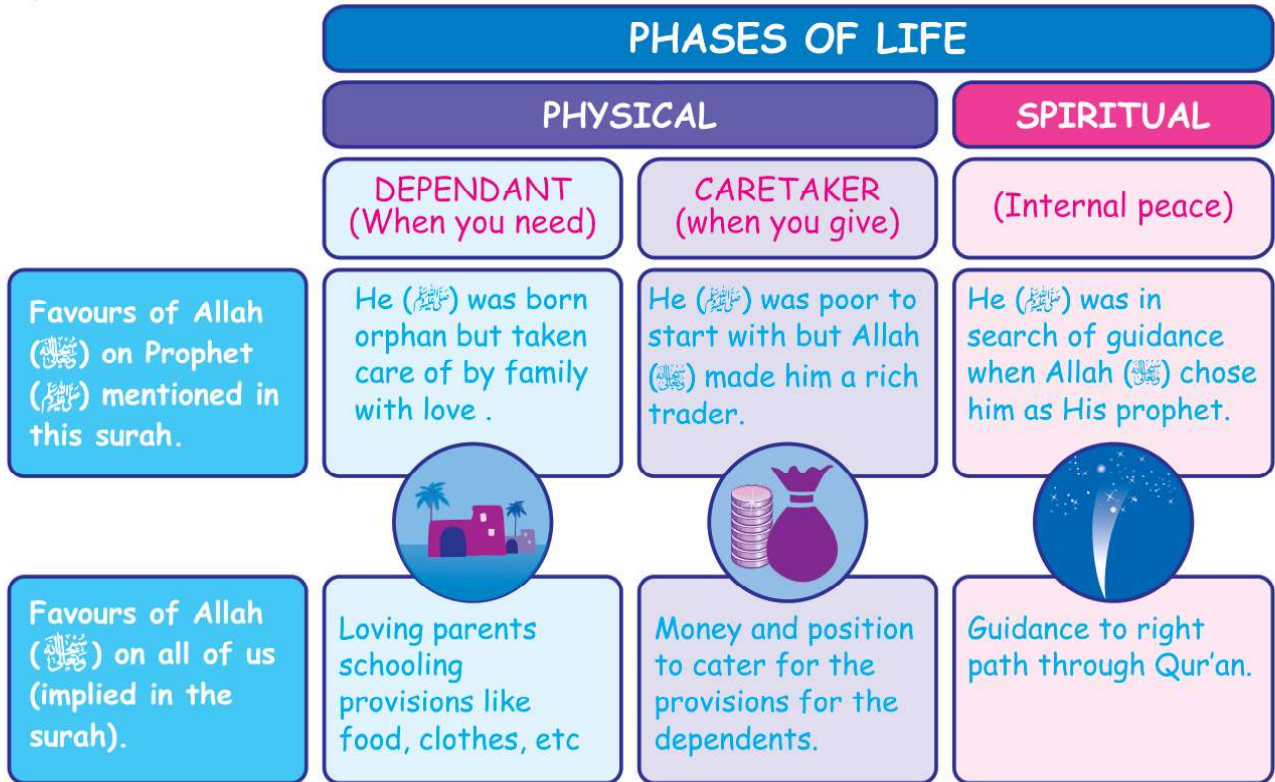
| | PHASES OF LIFE | | |
|---|---|---|---|
| | PHYSICAL | | SPIRITUAL |
| | DEPENDANT (When you need) | CARETAKER (when you give) | (Internal peace) |
| Favours of Allah (ﷻ) on Prophet (ﷺ) mentioned in this surah. | He (ﷺ) was born orphan but taken care of by family with love . | He (ﷺ) was poor to start with but Allah (ﷻ) made him a rich trader. | He (ﷺ) was in search of guidance when Allah (ﷻ) chose him as His prophet. |
| Favours of Allah (ﷻ) on all of us (implied in the surah). | Loving parents schooling provisions like food, clothes, etc | Money and position to cater for the provisions for the dependents. | Guidance to right path through Qur'an. |